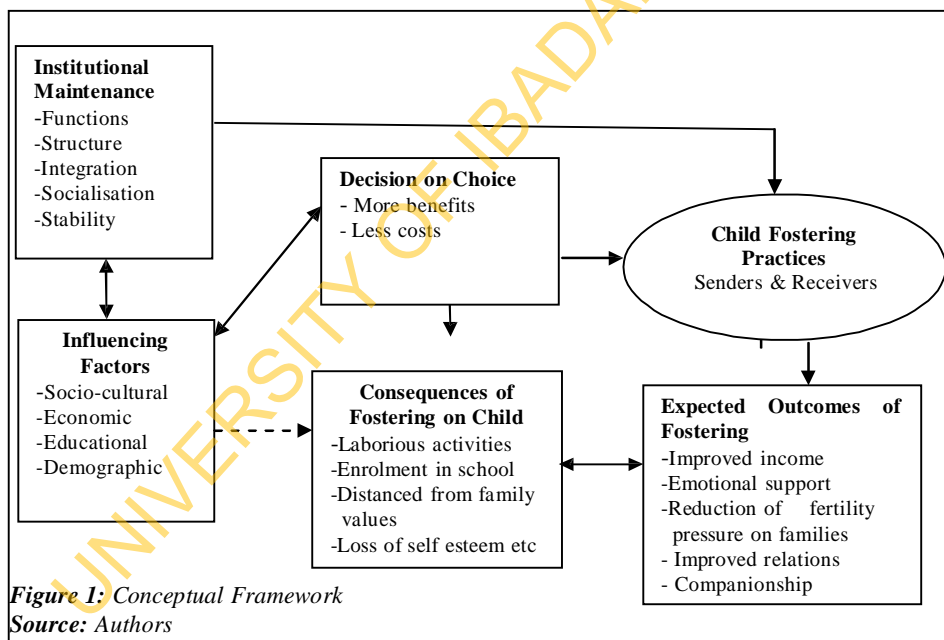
Institutional Maintenance
-Functions
-Structure
-Integration
-Socialisation
-Stability

Decision on Choice
- More benefits
- Less costs

Child Fostering Practices
Senders & Receivers

Influencing Factors
-Socio-cultural
-Economic
-Educational
-Demographic

Consequences of Fostering on Child
-Laborious activities
-Enrolment in school
-Distanced from family values
-Loss of self esteem etc

Expected Outcomes of Fostering
-Improved income
-Emotional support
-Reduction of fertility pressure on families
- Improved relations
- Companionship

Figure 1: Conceptual Framework
Source: Authors

UNIVERSITY OF IBADAN